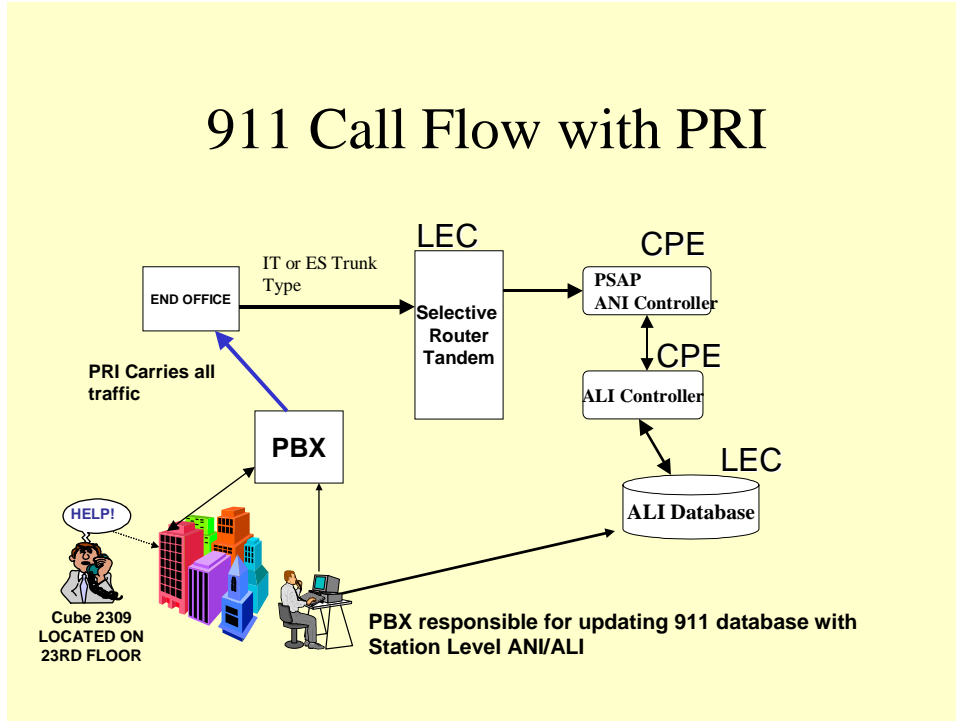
911 Call Flow with PRI

LEC

CPE

IT or ES Trunk Type

END OFFICE

Selective Router Tandem

PSAP ANI Controller

CPE

PRI Carries all traffic

ALI Controller

PBX

LEC

HELP!

ALI Database

Cube 2309 LOCATED ON 23RD FLOOR

PBX responsible for updating 911 database with Station Level ANI/ALI